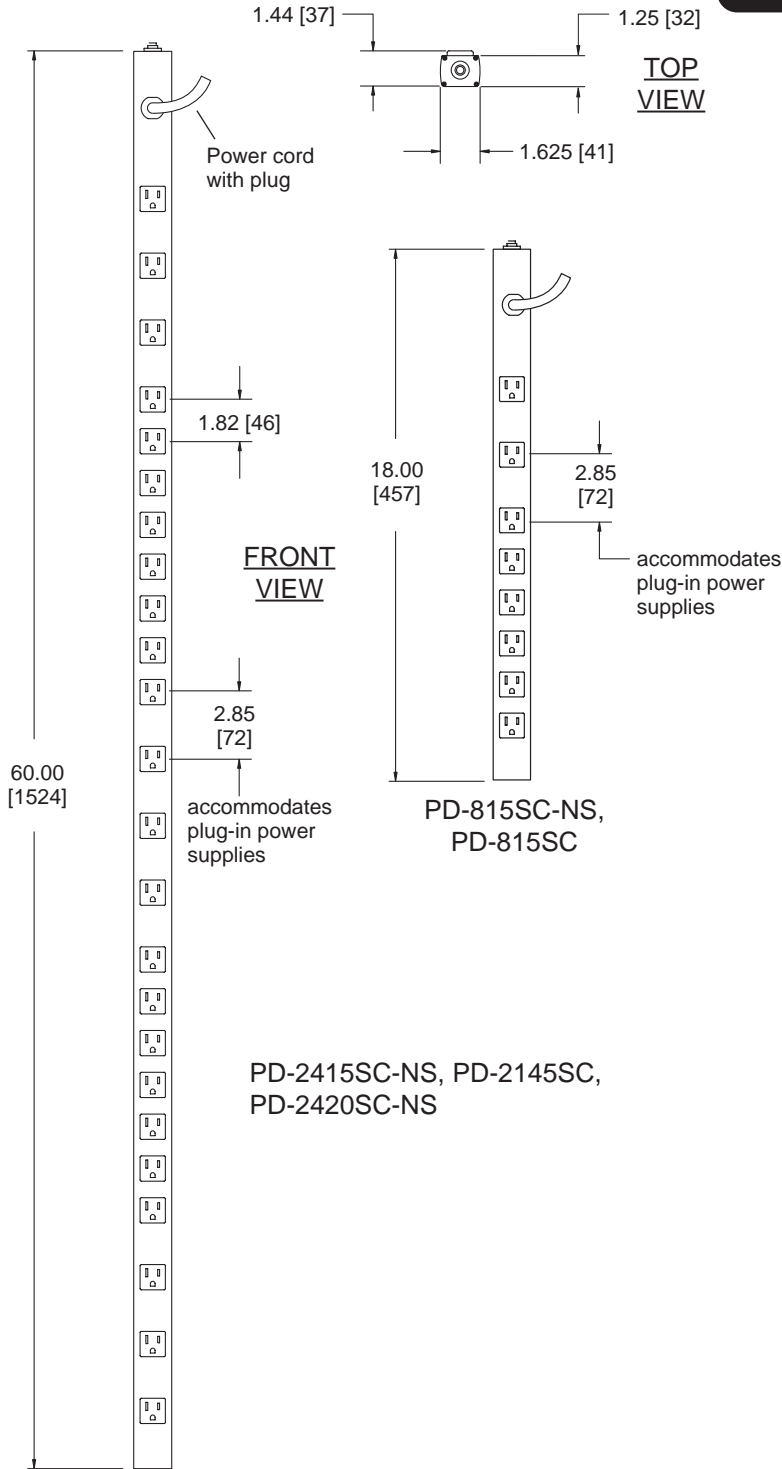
1.44 [37]

1.25 [32]

TOP VIEW

1.625 [41]

Power cord with plug

1.82 [46]

18.00 [457]

2.85 [72]

accommodates plug-in power supplies

FRONT VIEW

2.85 [72]

accommodates plug-in power supplies

60.00 [1524]

PD-815SC-NS, PD-815SC

PD-2415SC-NS, PD-2145SC, PD-2420SC-NS